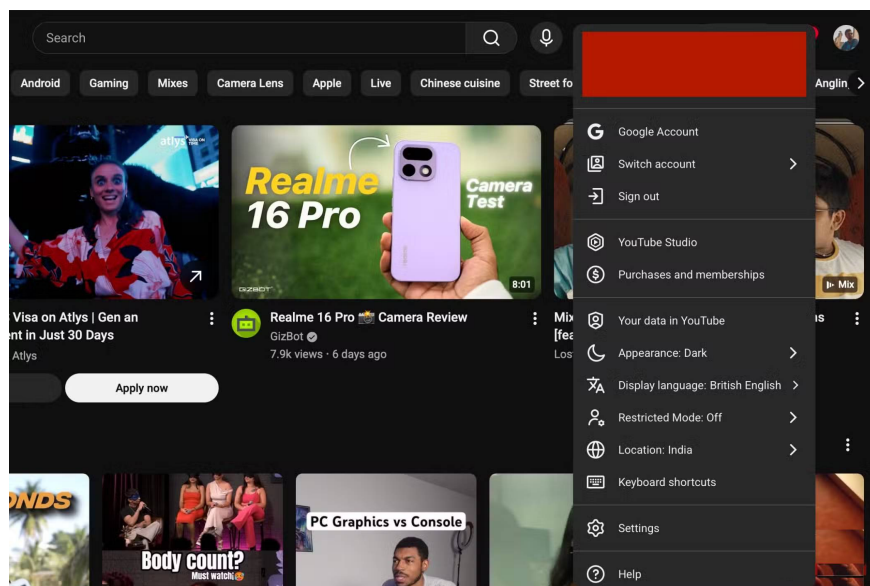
Search

Android Gaming Mixes Camera Lens Apple Live Chinese cuisine Street fo Anglin

atlys VISA ON TIME

Visa on Atlys | Gen an nt in Just 30 Days
Atlys

Apply now

Realme 16 Pro
Camera Test
GIZBOT
8:01

Realme 16 Pro 📸 Camera Review
GizBot
7.9k views · 6 days ago

Mix [fea Los

Mix
us

Google Account
Switch account
Sign out

YouTube Studio
Purchases and memberships

Your data in YouTube
Appearance: Dark
Display language: British English
Restricted Mode: Off
Location: India
Keyboard shortcuts

Settings

Help

ONDS

Body count?
Must watch

PC Graphics vs Console